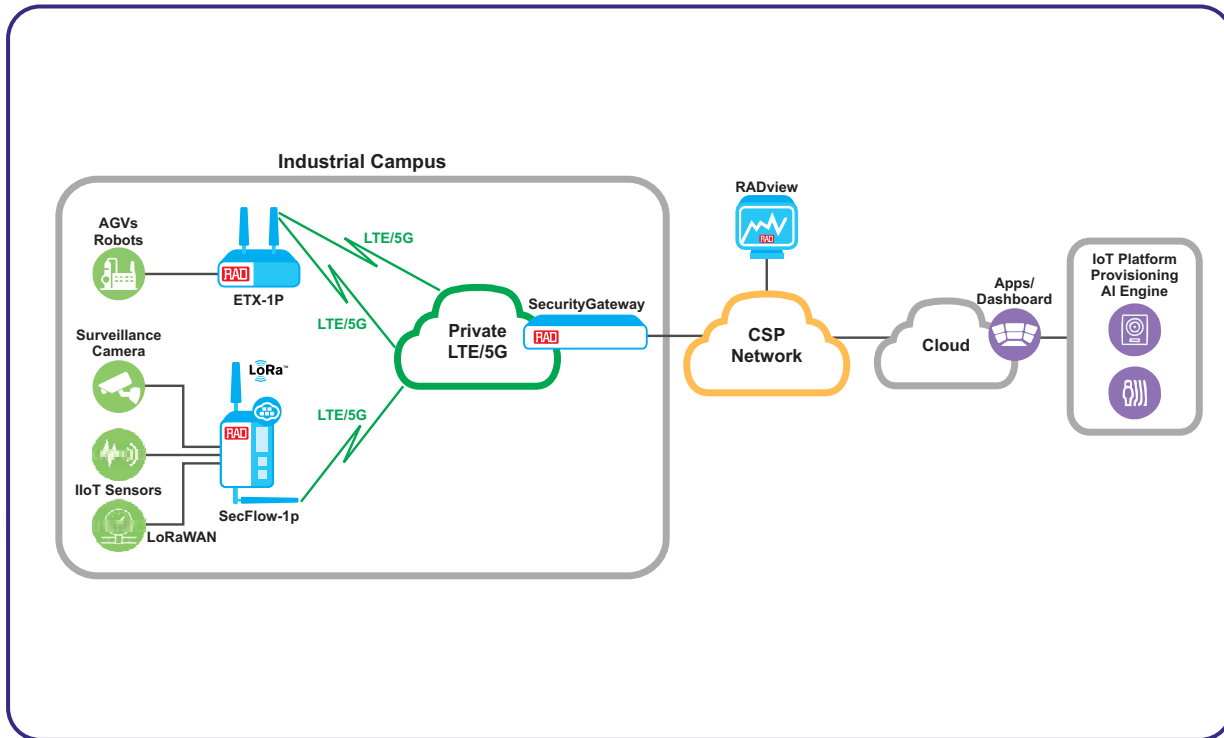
Industrial Campus

AGVs
Robots

RAD

ETX-1P

LTE/5G

LTE/5G

Surveillance
Camera

LoRa™

RAD

IIoT Sensors

LoRaWAN

SecFlow-1p

LTE/5G

Private
LTE/5G

SecurityGateway

RAD

RADview

RAD

CSP
Network

Cloud

Apps/
Dashboard

IoT Platform
Provisioning
AI Engine